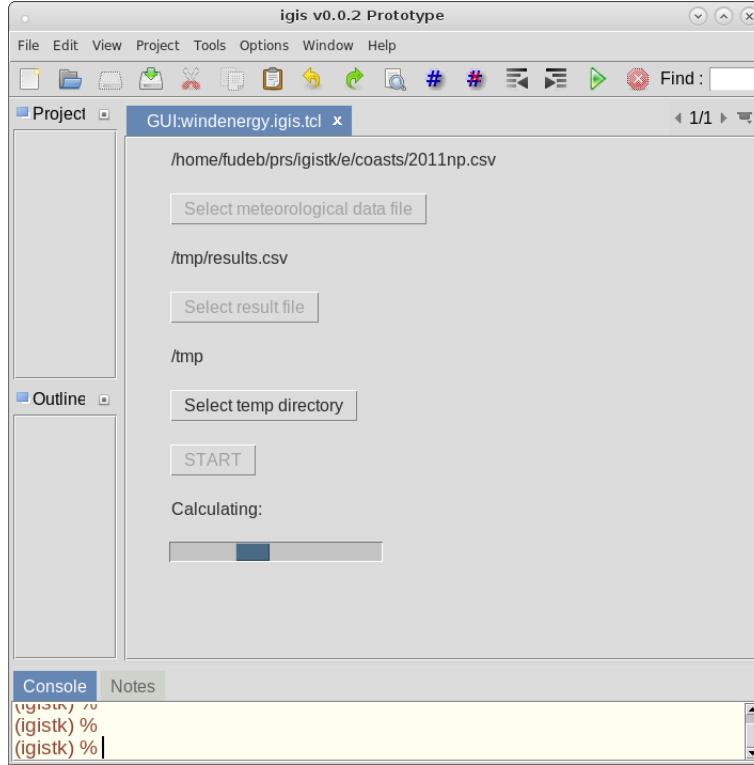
igis v0.0.2 Prototype

File Edit View Project Tools Options Window Help

# # Find :

Project

GUI:windenergy.igis.tcl ×

1/1

/home/fudeb/prs/igistk/e/coasts/2011np.csv

Select meteorological data file

/tmp/results.csv

Select result file

/tmp

Select temp directory

START

Calculating:

Outline

Console Notes

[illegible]

(igistk) %

(igistk) %